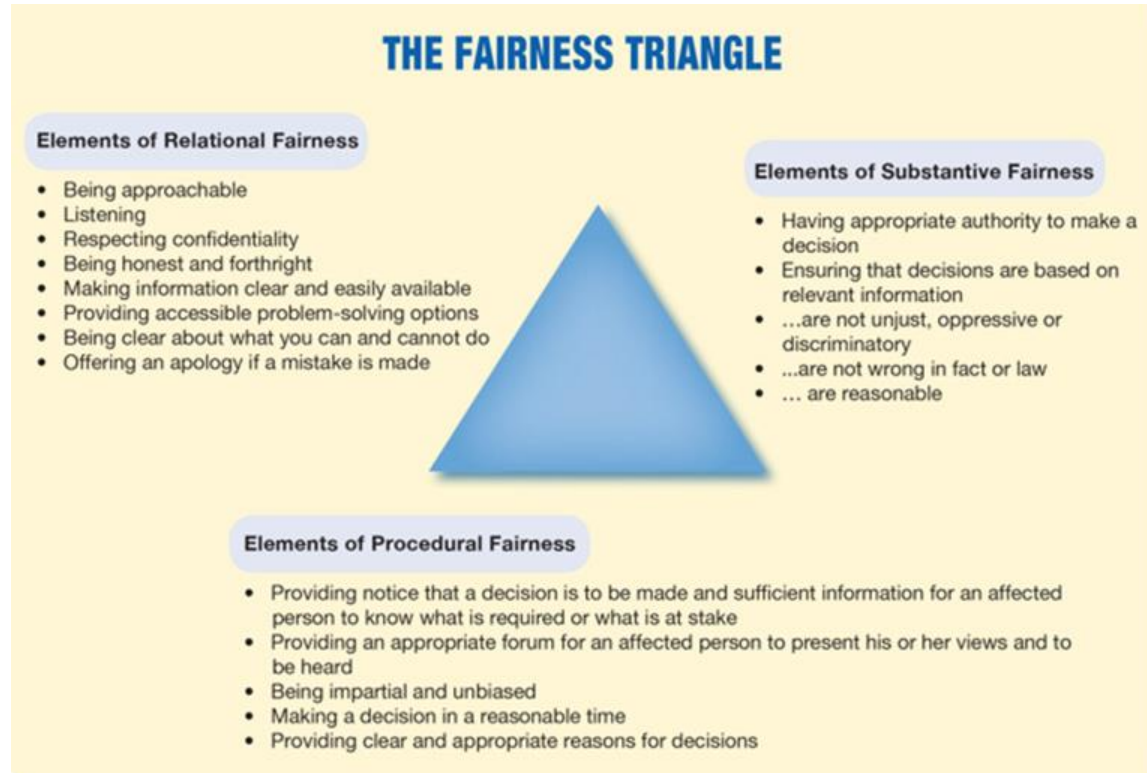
THE FAIRNESS TRIANGLE

Elements of Relational Fairness

- Being approachable
- Listening
- Respecting confidentiality
- Being honest and forthright
- Making information clear and easily available
- Providing accessible problem-solving options
- Being clear about what you can and cannot do
- Offering an apology if a mistake is made

Elements of Substantive Fairness

- Having appropriate authority to make a decision
- Ensuring that decisions are based on relevant information
- ...are not unjust, oppressive or discriminatory
- ...are not wrong in fact or law
- ... are reasonable

Elements of Procedural Fairness

- Providing notice that a decision is to be made and sufficient information for an affected person to know what is required or what is at stake
- Providing an appropriate forum for an affected person to present his or her views and to be heard
- Being impartial and unbiased
- Making a decision in a reasonable time
- Providing clear and appropriate reasons for decisions